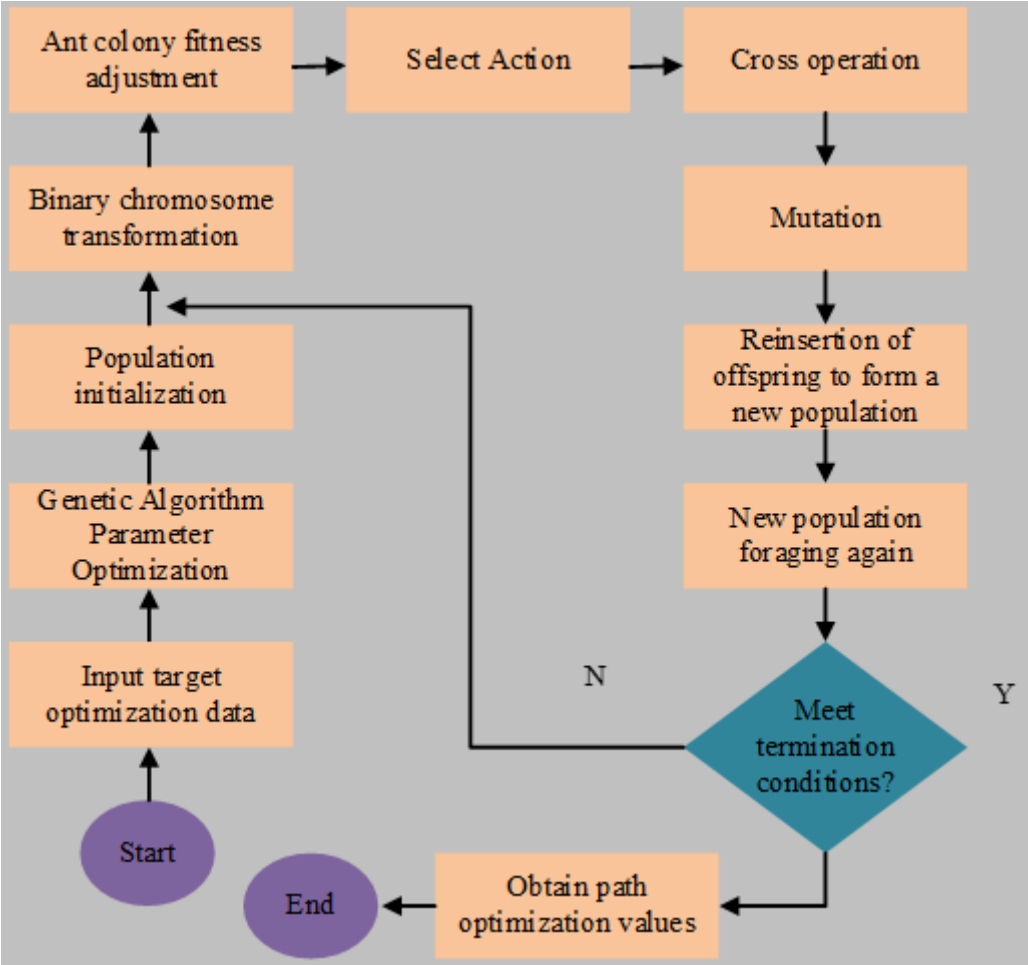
Start

Input target optimization data

Genetic Algorithm Parameter Optimization

Population initialization

Binary chromosome transformation

Ant colony fitness adjustment

Select Action

Cross operation

Mutation

Reinsertion of offspring to form a new population

New population foraging again

Meet termination conditions?

N

Y

Obtain path optimization values

End